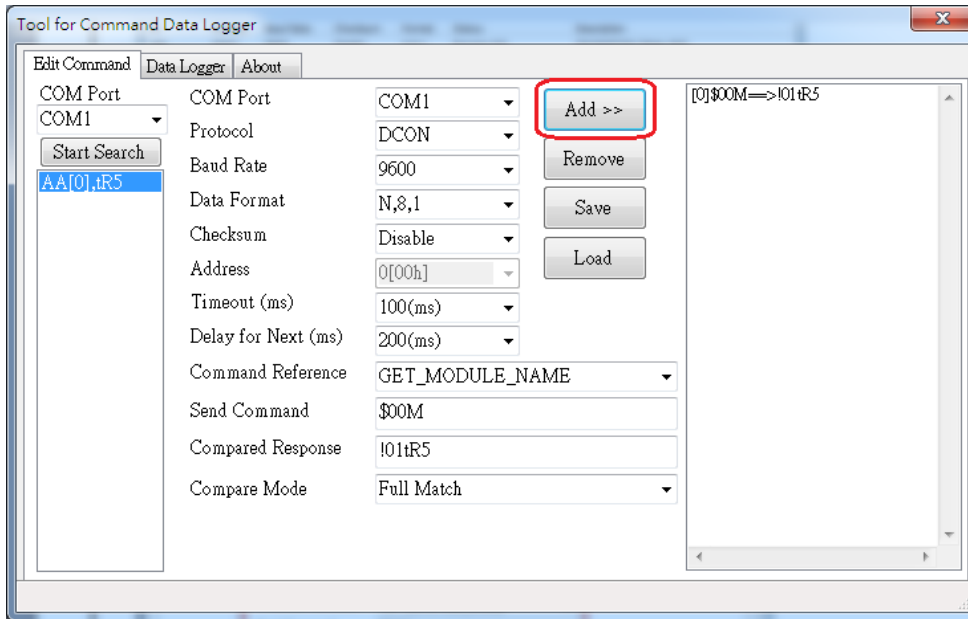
Tool for Command Data Logger

Edit Command
Data Logger
About

COM Port
COM1
Start Search
AA[0],tR5

COM Port
COM1
Protocol
DCON
Baud Rate
9600
Data Format
N,8,1
Checksum
Disable
Address
0[00h]
Timeout (ms)
100(ms)
Delay for Next (ms)
200(ms)
Command Reference
GET_MODULE_NAME
Send Command
$00M
Compared Response
!01tR5
Compare Mode
Full Match

Add >>
Remove
Save
Load

[0]$00M==>!01tR5